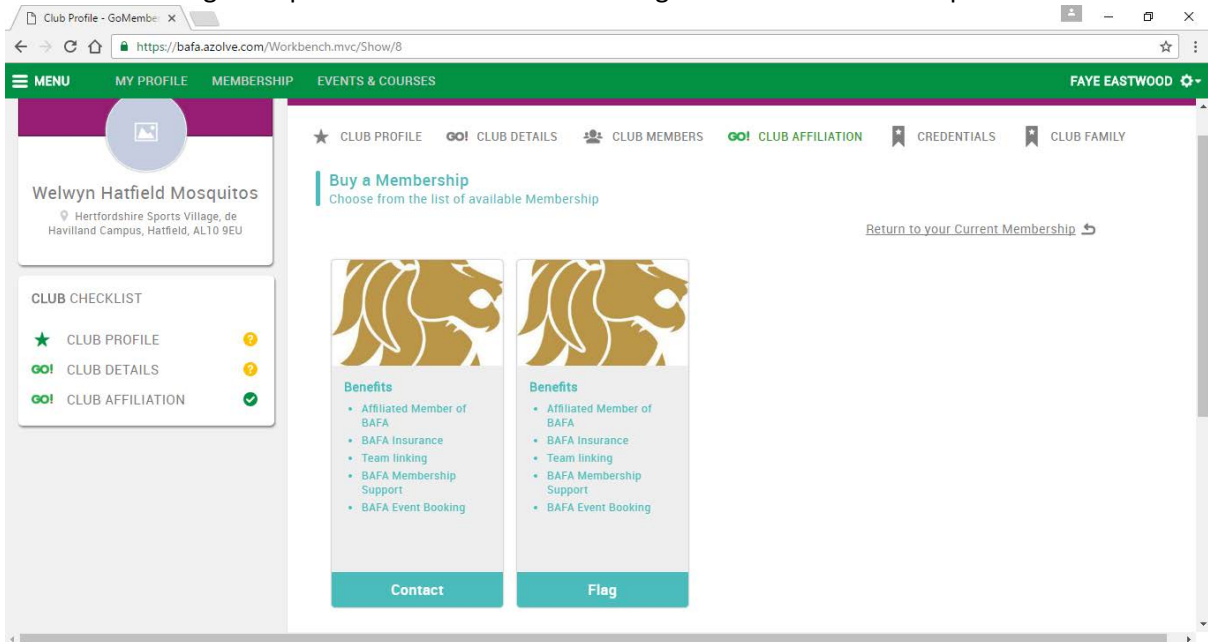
Club Profile - GoMembe ×

https://bafa.azolve.com/Workbench.mvc/Show/8

MENU MY PROFILE MEMBERSHIP EVENTS & COURSES FAYE EASTWOOD

Welwyn Hatfield Mosquitos
Hertfordshire Sports Village, de Havilland Campus, Hatfield, AL10 9EU

CLUB CHECKLIST
CLUB PROFILE
GO! CLUB DETAILS
GO! CLUB AFFILIATION

CLUB PROFILE GO! CLUB DETAILS CLUB MEMBERS GO! CLUB AFFILIATION CREDENTIALS CLUB FAMILY

Buy a Membership
Choose from the list of available Membership

Return to your Current Membership

Benefits
- Affiliated Member of BAFA
- BAFA Insurance
- Team linking
- BAFA Membership Support
- BAFA Event Booking

Contact

Benefits
- Affiliated Member of BAFA
- BAFA Insurance
- Team linking
- BAFA Membership Support
- BAFA Event Booking

Flag